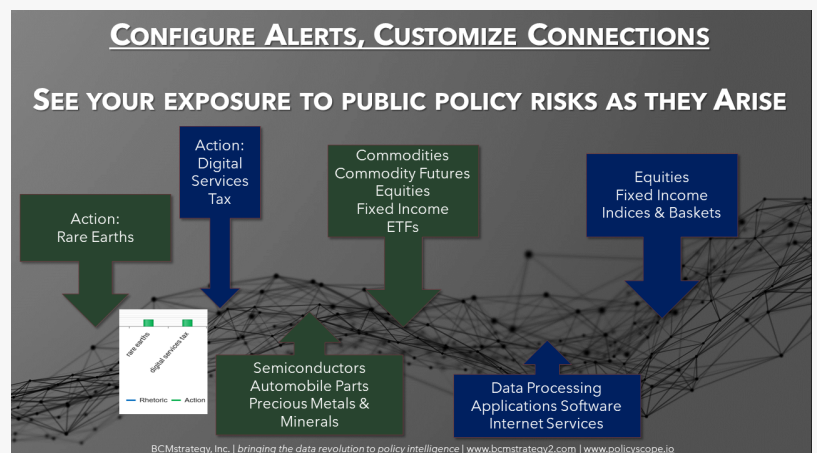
CONFIGURE ALERTS, CUSTOMIZE CONNECTIONS

SEE YOUR EXPOSURE TO PUBLIC POLICY RISKS AS THEY ARISE

Action:
Rare Earths

Action:
Digital
Services
Tax

Commodities
Commodity Futures
Equities
Fixed Income
ETFs

Equities
Fixed Income
Indices & Baskets

rare earths
digital services tax
Rhetoric
Action

Semiconductors
Automobile Parts
Precious Metals &
Minerals

Data Processing
Applications Software
Internet Services

BCMstrategy, Inc. | bringing the data revolution to policy intelligence | www.bcmstrategy2.com | www.policyscope.io